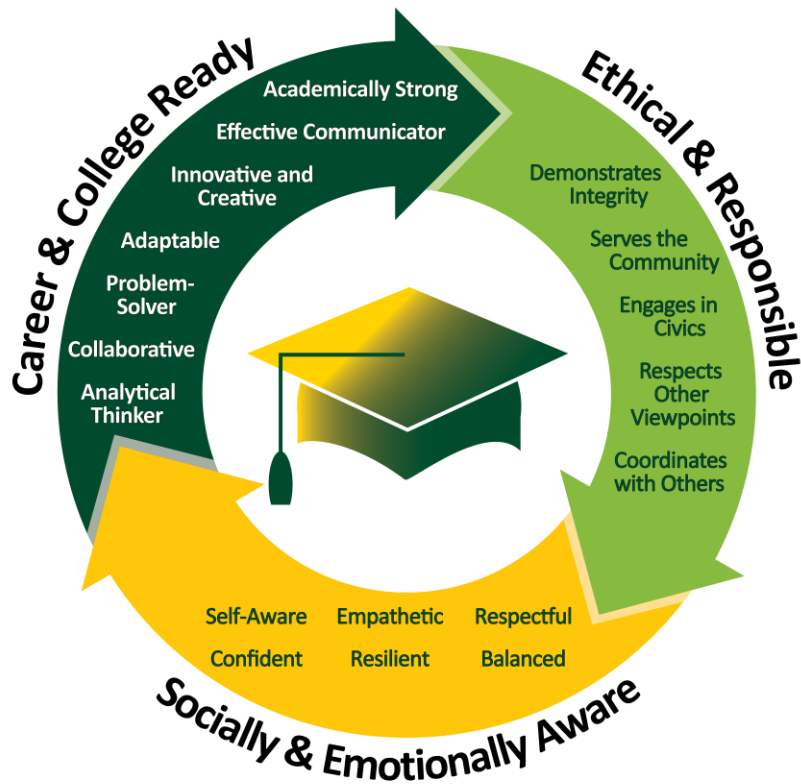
Career & College Ready

Academically Strong

Effective Communicator

Innovative and Creative

Adaptable

Problem-Solver

Collaborative

Analytical Thinker

Ethical & Responsible

Demonstrates Integrity

Serves the Community

Engages in Civics

Respects Other Viewpoints

Coordinates with Others

Self-Aware

Empathetic

Respectful

Confident

Resilient

Balanced

Socially & Emotionally Aware